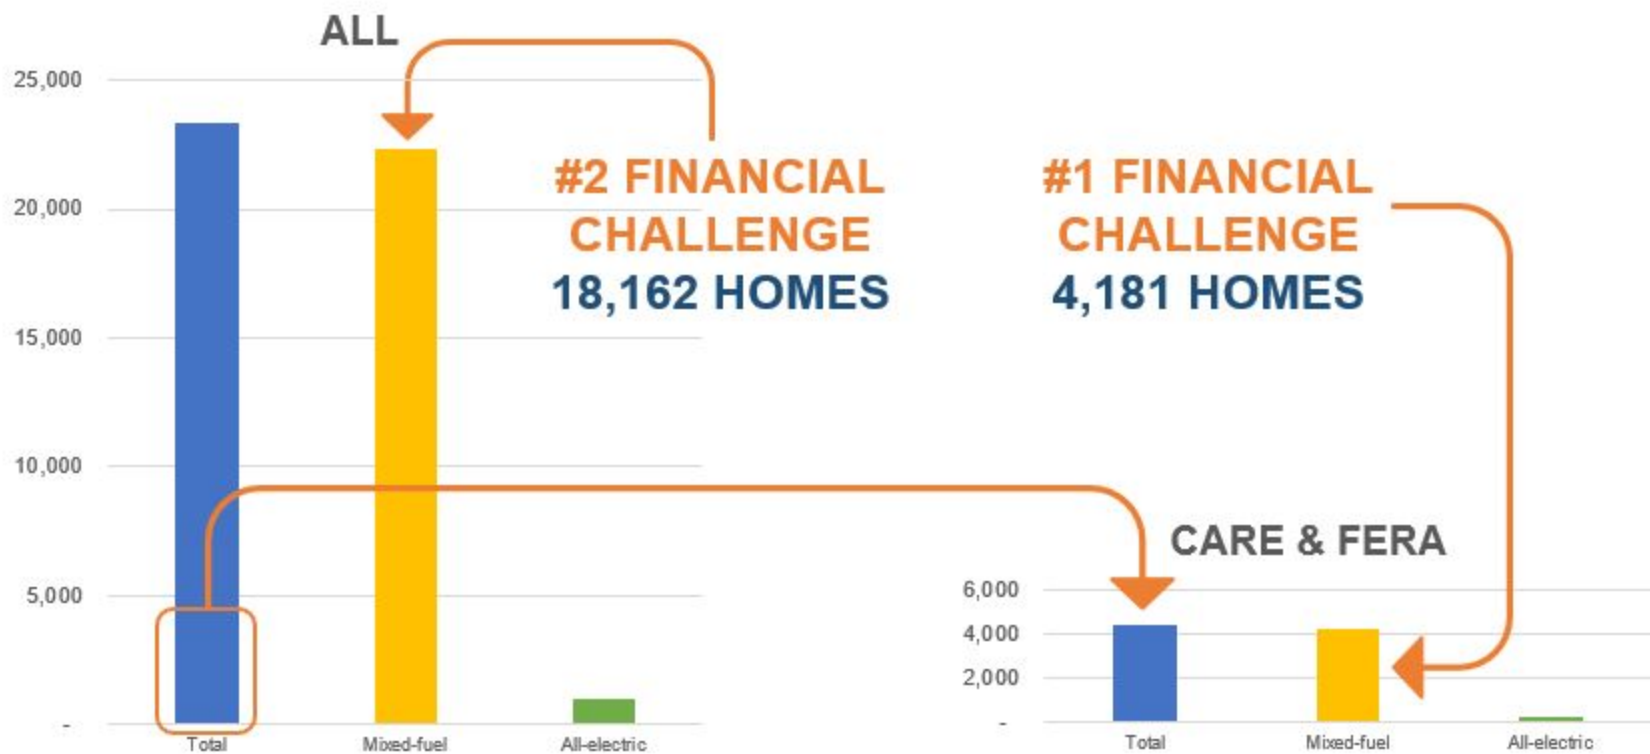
ALL

25,000

20,000

15,000

10,000

5,000

-

Total

Mixed-fuel

All-electric

#2 FINANCIAL CHALLENGE
18,162 HOMES

#1 FINANCIAL CHALLENGE
4,181 HOMES

CARE & FERA

6,000

4,000

2,000

-

Total

Mixed-fuel

All-electric